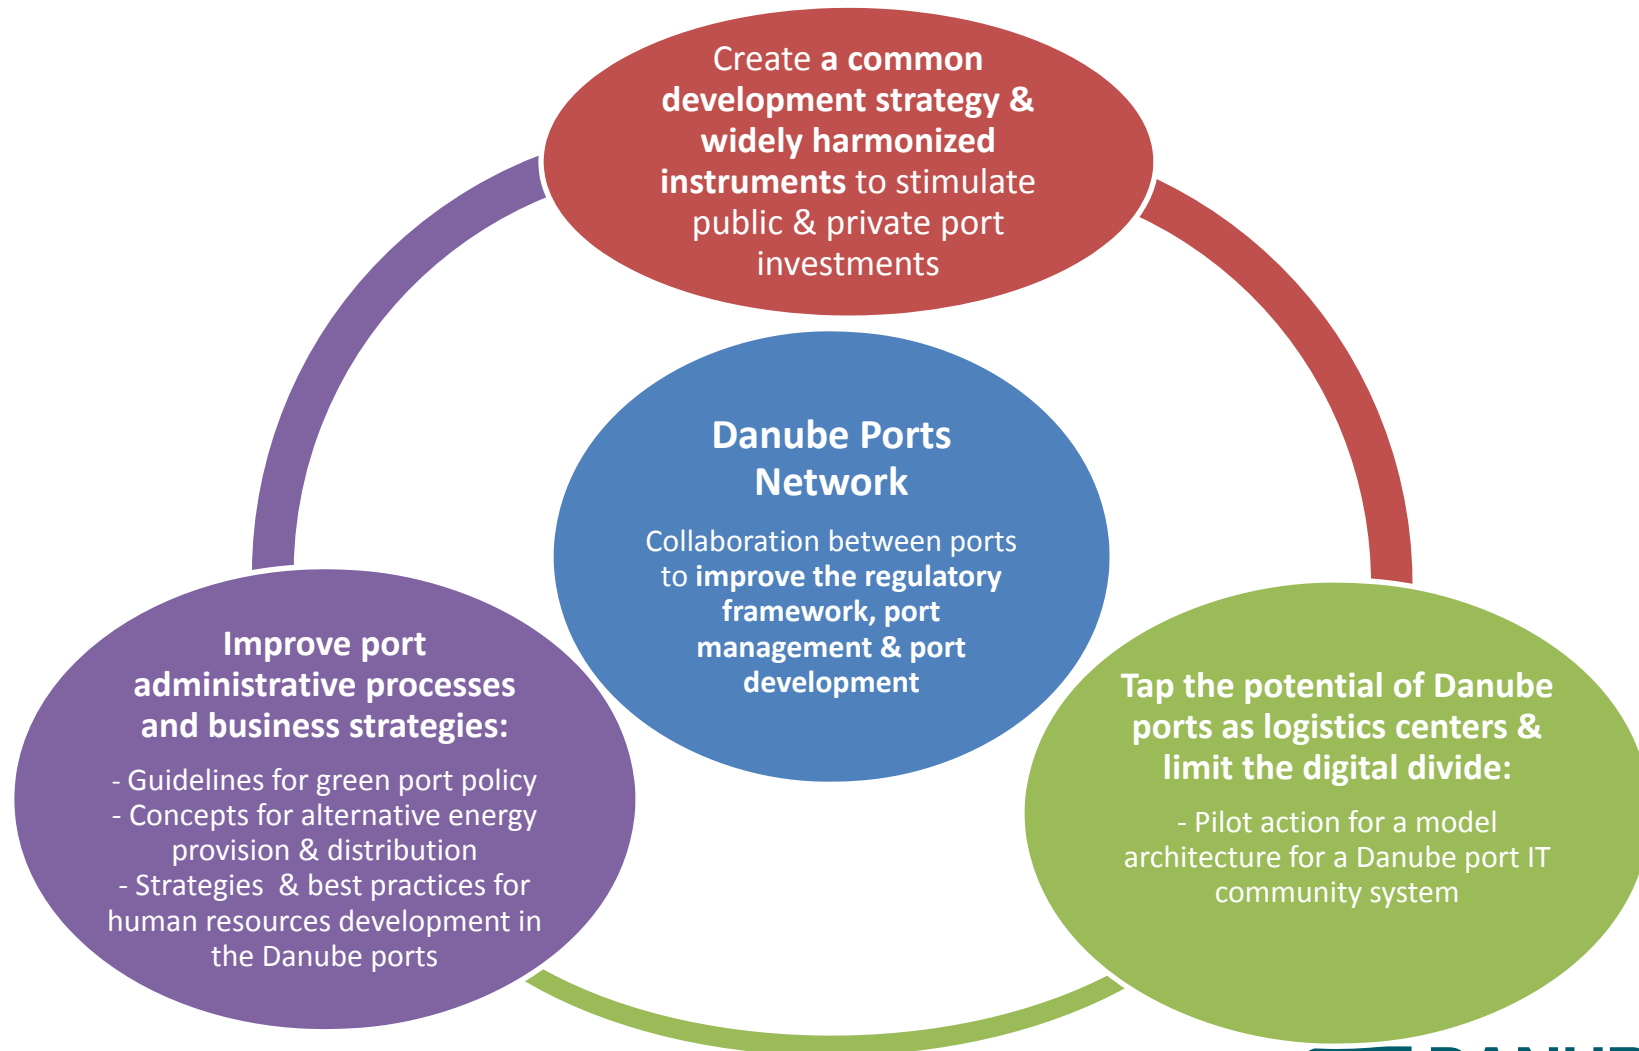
Create **a common development strategy & widely harmonized instruments** to stimulate public & private port investments

**Danube Ports Network**

Collaboration between ports to **improve the regulatory framework, port management & port development**

**Improve port administrative processes and business strategies:**

- Guidelines for green port policy
- Concepts for alternative energy provision & distribution
- Strategies & best practices for human resources development in the Danube ports

**Tap the potential of Danube ports as logistics centers & limit the digital divide:**

- Pilot action for a model architecture for a Danube port IT community system

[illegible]